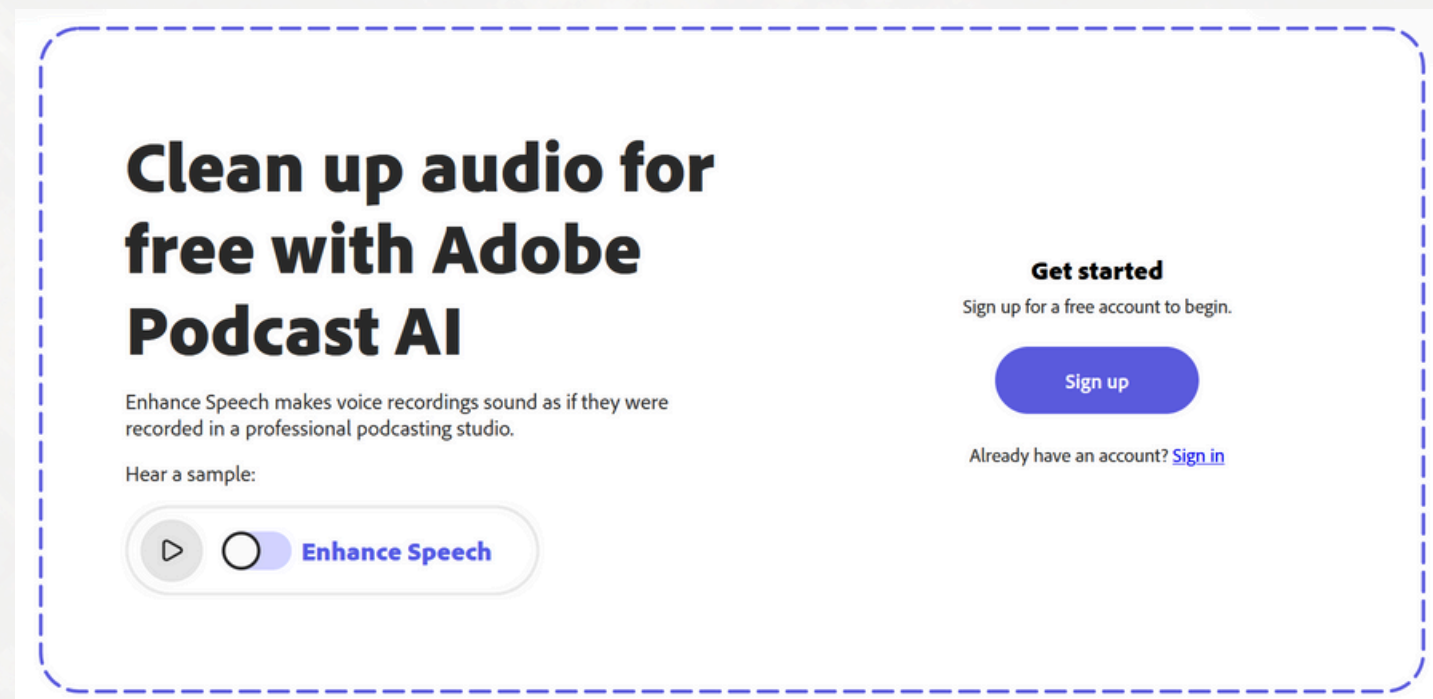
Clean up audio for free with Adobe Podcast AI

Enhance Speech makes voice recordings sound as if they were recorded in a professional podcasting studio.

Hear a sample:

Enhance Speech

Get started

Sign up for a free account to begin.

Sign up

Already have an account? Sign in